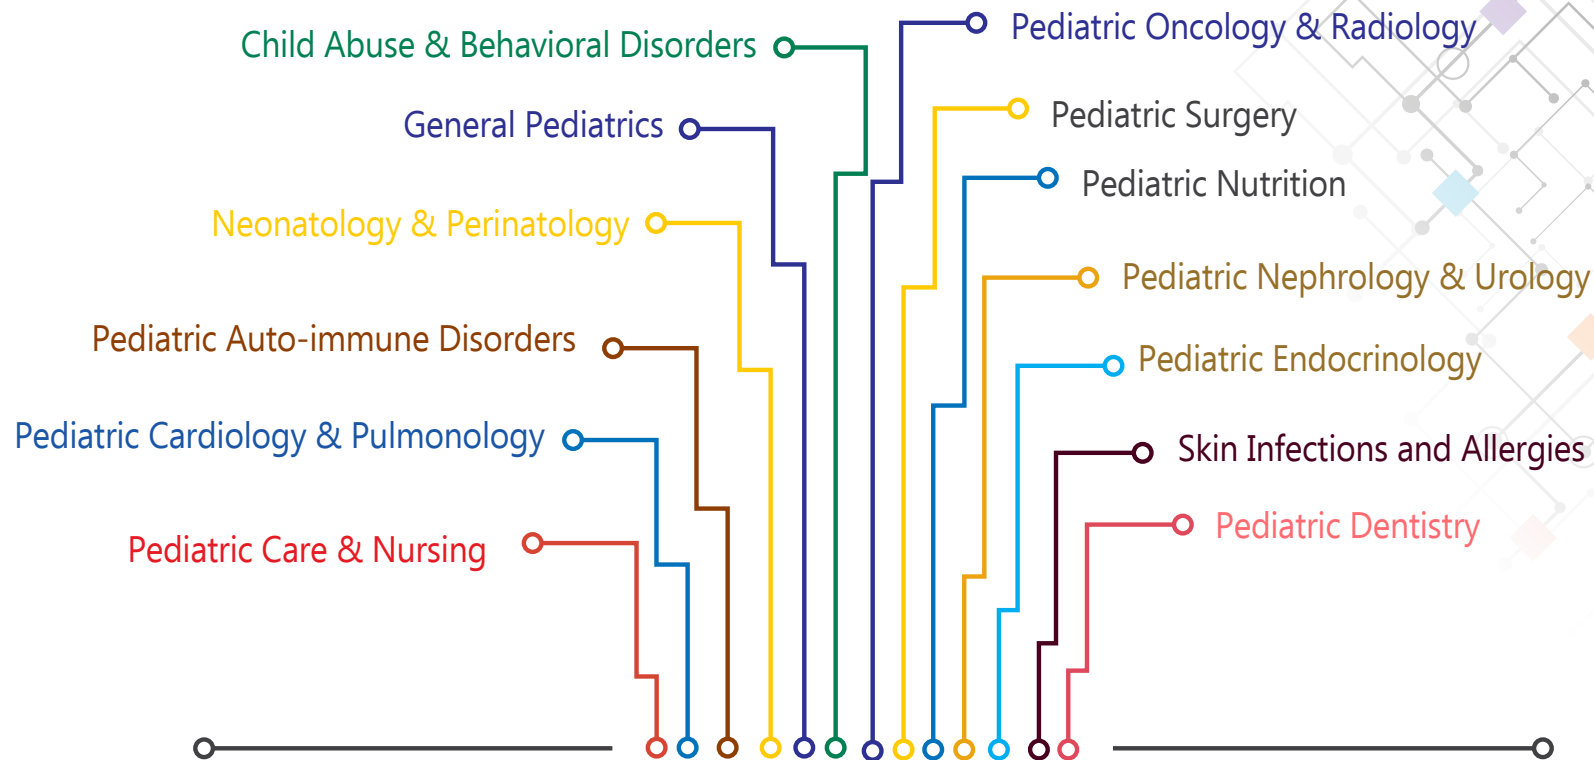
Child Abuse & Behavioral Disorders

General Pediatrics

Neonatology & Perinatology

Pediatric Auto-immune Disorders

Pediatric Cardiology & Pulmonology

Pediatric Care & Nursing

Pediatric Oncology & Radiology

Pediatric Surgery

Pediatric Nutrition

Pediatric Nephrology & Urology

Pediatric Endocrinology

Skin Infections and Allergies

Pediatric Dentistry